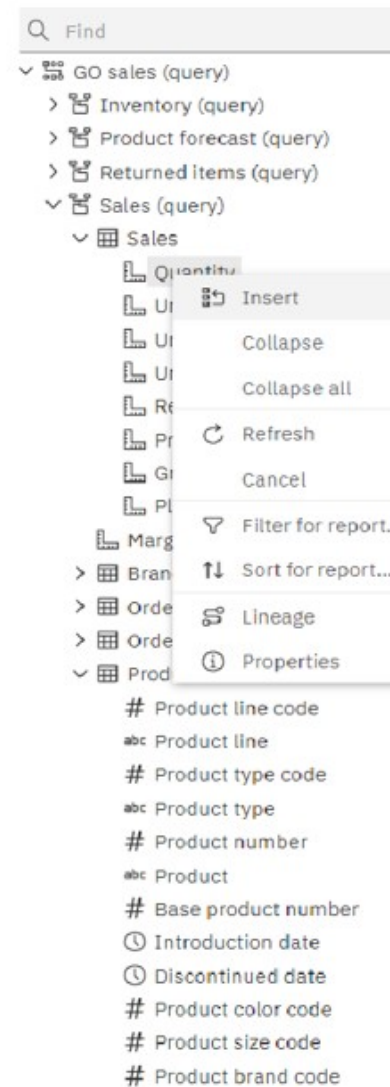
Find

GO sales (query)
Inventory (query)
Product forecast (query)
Returned items (query)
Sales (query)
Sales
Quantity
Ur
Ur
Ur
Re
Pr
Gr
Pl
Marg
Bran
Orde
Orde
Prod

Insert
Collapse
Collapse all
Refresh
Cancel
Filter for report.
Sort for report...
Lineage
Properties

# Product line code
abc Product line
# Product type code
abc Product type
# Product number
abc Product
# Base product number
Introduction date
Discontinued date
# Product color code
# Product size code
# Product brand code